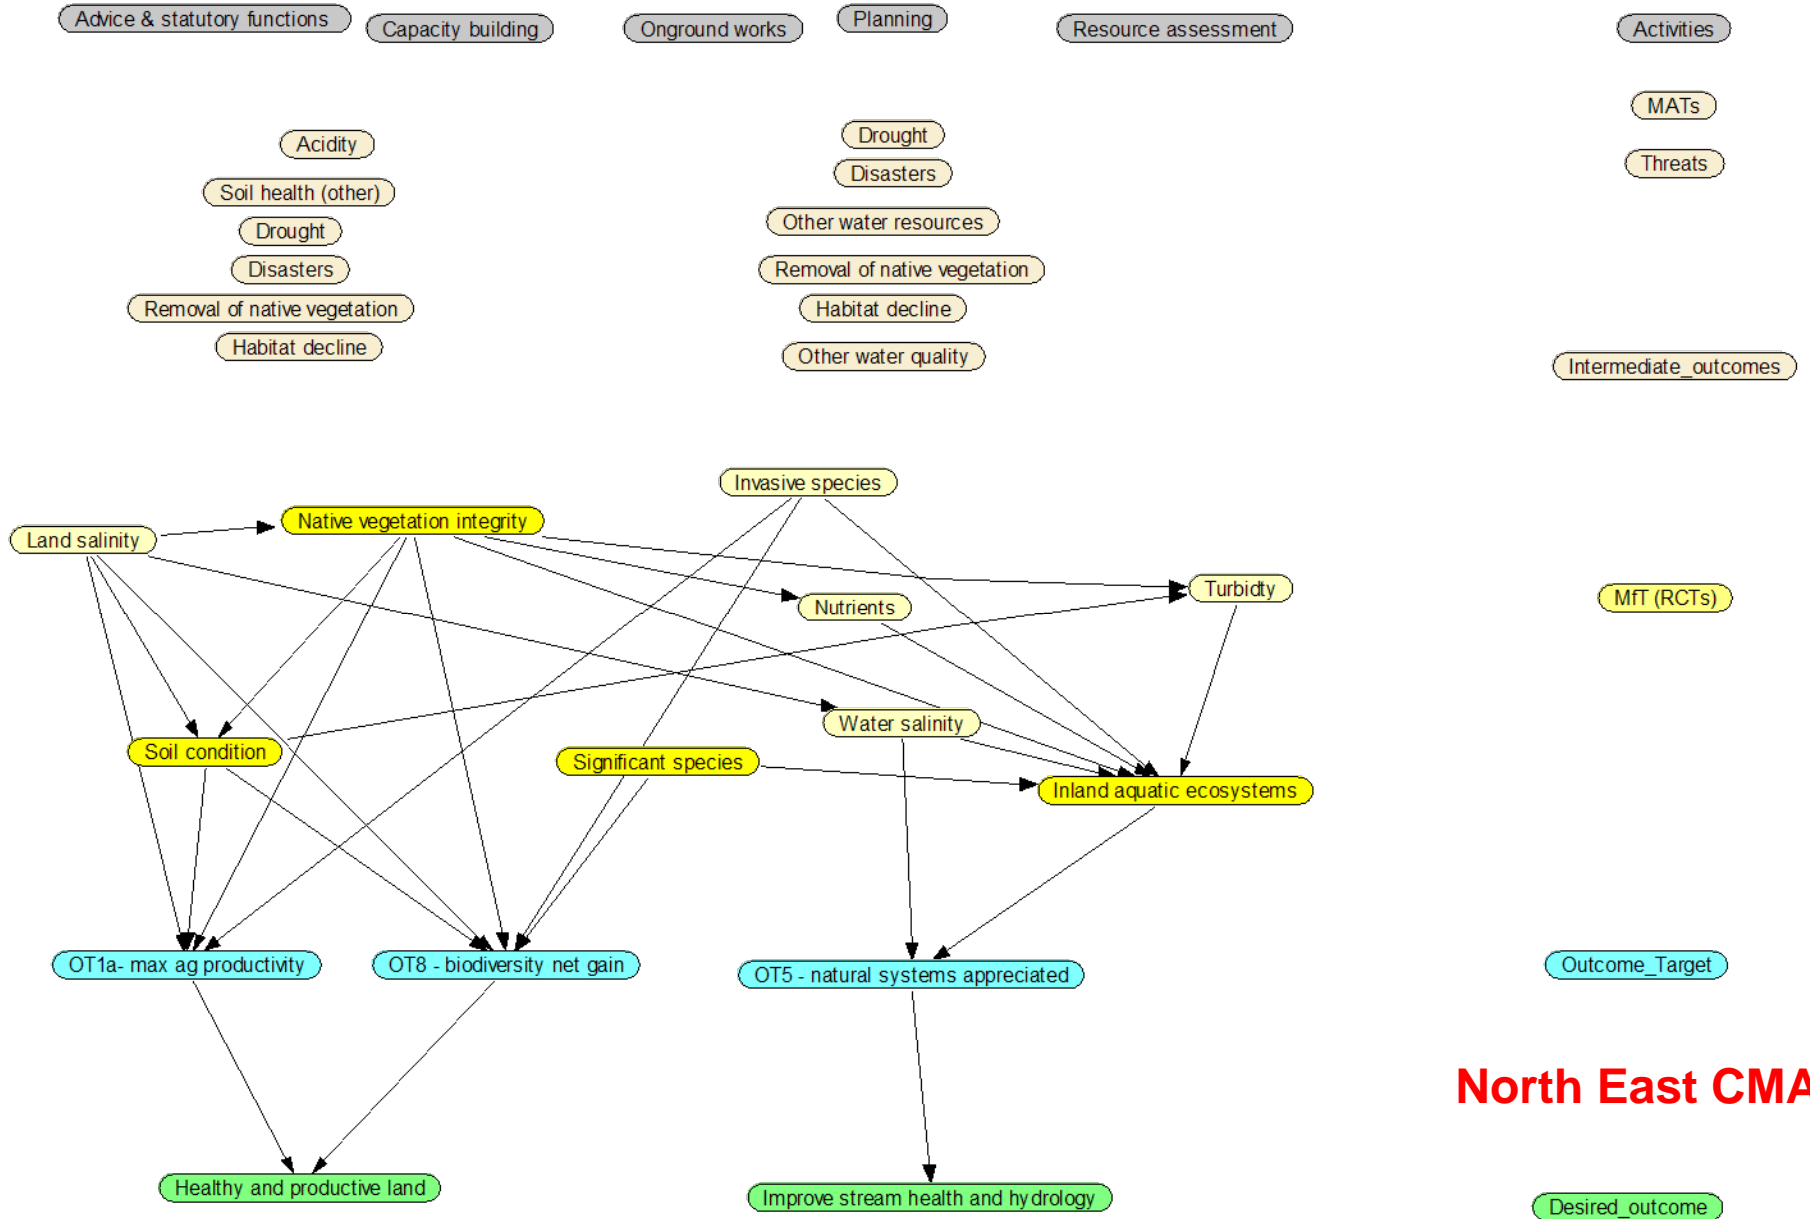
Advice & statutory functions
Capacity building
Onground works
Planning
Resource assessment
Activities

MATs

Acidity
Drought
Threats
Disasters
Soil health (other)
Drought
Other water resources
Disasters
Removal of native vegetation
Removal of native vegetation
Habitat decline
Habitat decline
Other water quality
Intermediate_outcomes

Invasive species
Native vegetation integrity
Land salinity
Turbidty
MfT (RCTs)
Nutrients
Water salinity
Soil condition
Significant species
Inland aquatic ecosystems

OT1a- max ag productivity
OT8 - biodiversity net gain
OT5 - natural systems appreciated
Outcome_Target

North East CMA

Healthy and productive land
Improve stream health and hydrology
Desired_outcome